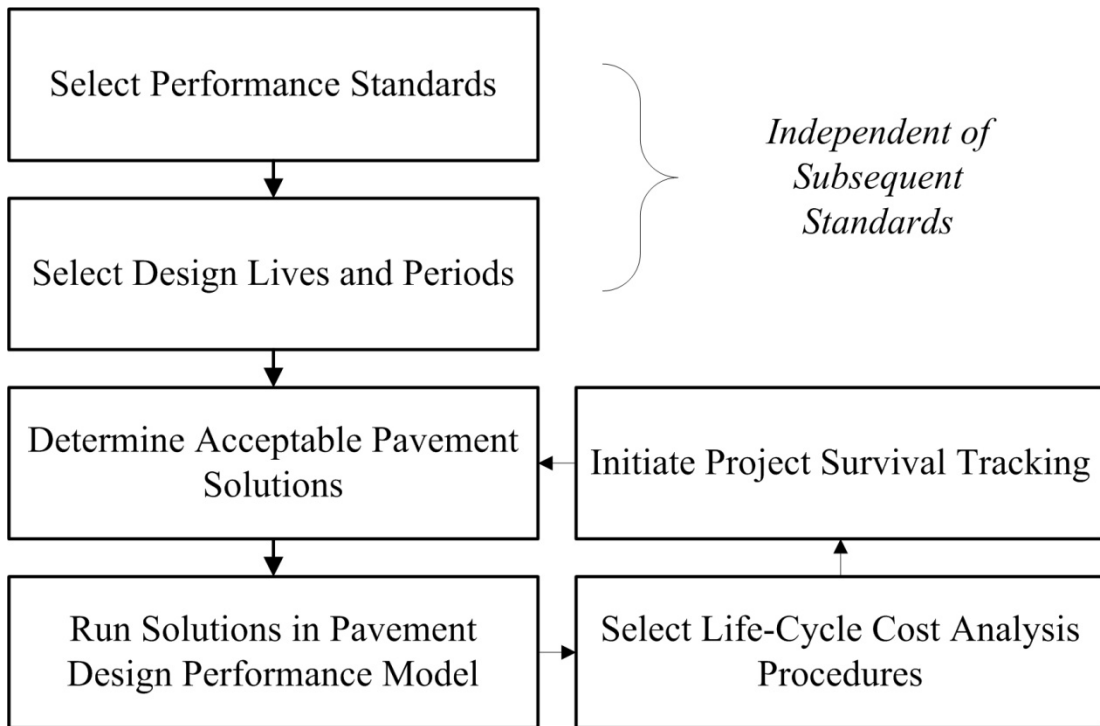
Select Performance Standards

Select Design Lives and Periods

*Independent of Subsequent Standards*

Determine Acceptable Pavement Solutions

Initiate Project Survival Tracking

Run Solutions in Pavement Design Performance Model

Select Life-Cycle Cost Analysis Procedures